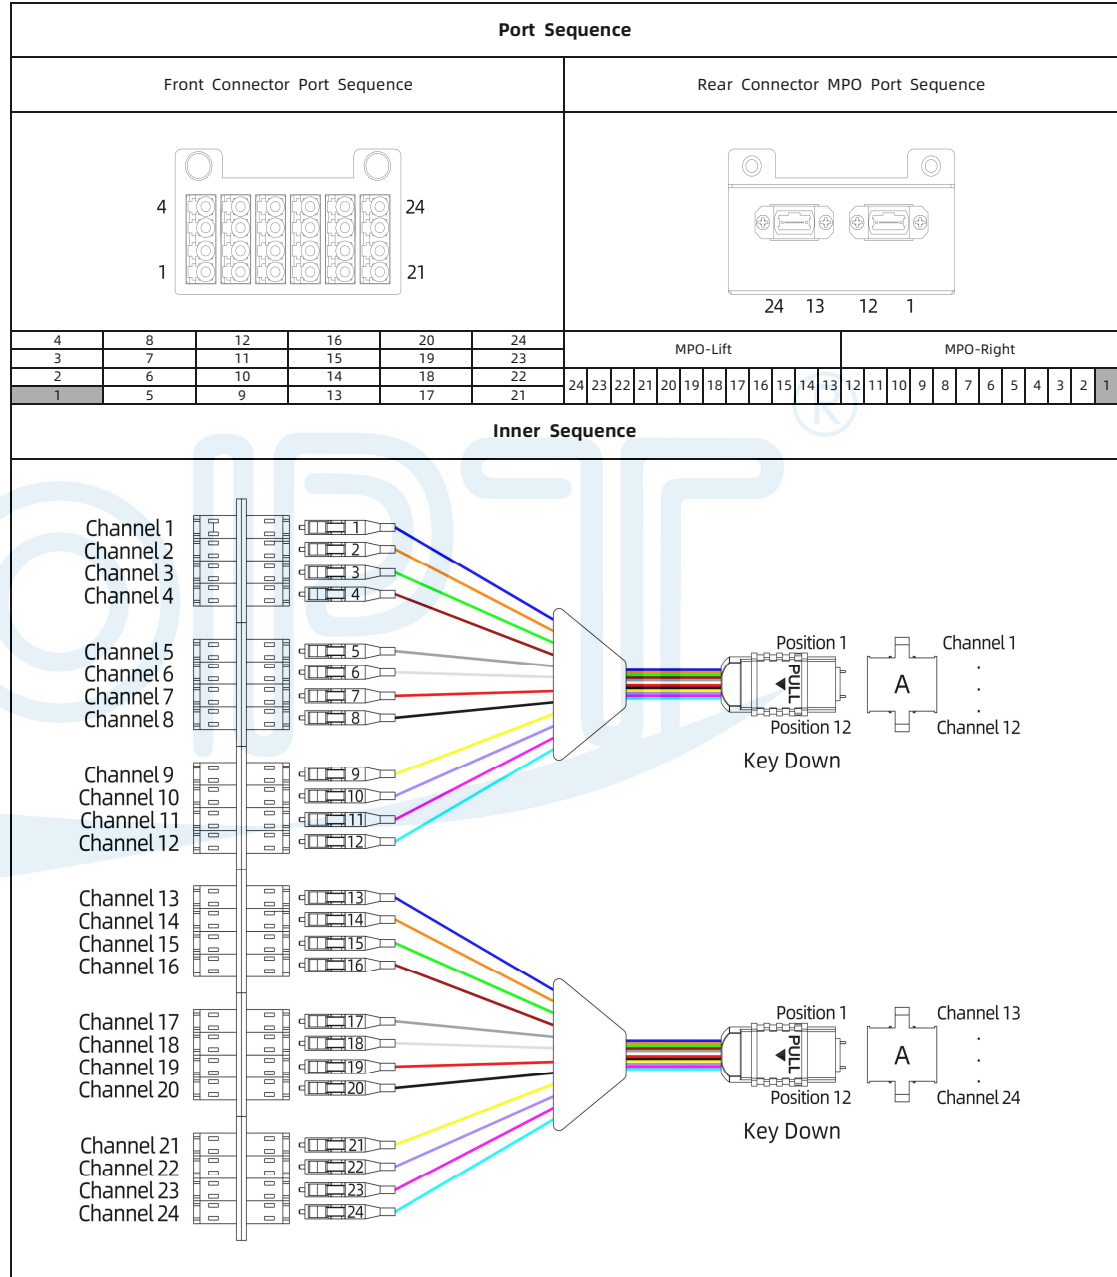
Port Sequence

Front Connector Port Sequence

Rear Connector MPO Port Sequence

4 24
1 21

24 13 12 1

| 4 | 8 | 12 | 16 | 20 | 24 |
|---|---|---|---|---|---|
| 3 | 7 | 11 | 15 | 19 | 23 |
| 2 | 6 | 10 | 14 | 18 | 22 |
| 1 | 5 | 9 | 13 | 17 | 21 |

| MPO-Lift | | | | | | | | | | | | MPO-Right | | | | | | | | | | | |
|---|---|---|---|---|---|---|---|---|---|---|---|---|---|---|---|---|---|---|---|---|---|---|---|
| 24 | 23 | 22 | 21 | 20 | 19 | 18 | 17 | 16 | 15 | 14 | 13 | 12 | 11 | 10 | 9 | 8 | 7 | 6 | 5 | 4 | 3 | 2 | 1 |

Inner Sequence

Channel 1
Channel 2
Channel 3
Channel 4
Channel 5
Channel 6
Channel 7
Channel 8
Channel 9
Channel 10
Channel 11
Channel 12
1 2 3 4 5 6 7 8 9 10 11 12
Position 1
PULL
Position 12
Key Down
A
Channel 1
Channel 12

Channel 13
Channel 14
Channel 15
Channel 16
Channel 17
Channel 18
Channel 19
Channel 20
Channel 21
Channel 22
Channel 23
Channel 24
13 14 15 16 17 18 19 20 21 22 23 24
Position 1
PULL
Position 12
Key Down
A
Channel 13
Channel 24